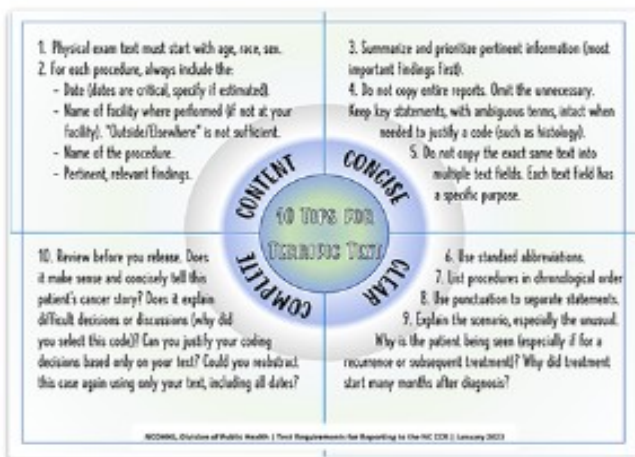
1. Physical exam text must start with age, race, sex.
2. For each procedure, always include the:
- Date (dates are critical, specify if estimated).
- Name of Facility where performed (if not at your facility). "Outside/Elsewhere" is not sufficient.
- Name of the procedure.
- Pertinent, relevant findings.

3. Summarize and prioritize pertinent information (most important findings first).
4. Do not copy entire reports. Omit the unnecessary. Keep key statements, with ambiguous terms, intact when needed to justify a code (such as histology).
5. Do not copy the exact same text into multiple text fields. Each text field has a specific purpose.

CONTENT
CONCISE
10 TIPS FOR
TERRIFIC TEXT
COMPLETE
CLEAR

10. Review before you release. Does it make sense and concisely tell this patient's cancer story? Does it explain difficult decisions or discussions (why did you select this code)? Can you justify your coding decisions based only on your text? Could you reabstract this case again using only your text, including all dates?

6. Use standard abbreviations.
7. List procedures in chronological order.
8. Use punctuation to separate statements.
9. Explain the scenario, especially the unusual. Why is the patient being seen (especially if for a recurrence or subsequent treatment)? Why did treatment start many months after diagnosis?

NCDHHS, Division of Public Health | Text Requirements for Reporting to the NC CCR | January 2023